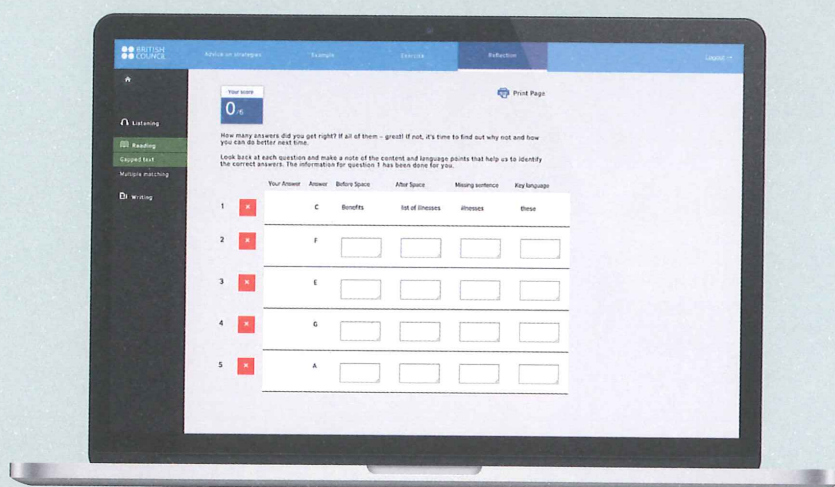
BRITISH COUNCIL

Advice on strategies | Example | Exercise | Reflection

Logout

Listening

Reading

Gapped text

Multiple matching

Writing

Your score

0/6

Print Page

How many answers did you get right? If all of them – great! If not, it's time to find out why not and how you can do better next time.

Look back at each question and make a note of the content and language points that help us to identify the correct answers. The information for question 1 has been done for you.

| | Your Answer | Answer | Before Space | After Space | Missing sentence | Key language |
|---|---|---|---|---|---|---|
| 1 | × | C | Benefits | list of illnesses | illnesses | these |
| 2 | × | F | | | | |
| 3 | × | E | | | | |
| 4 | × | G | | | | |
| 5 | × | A | | | | |